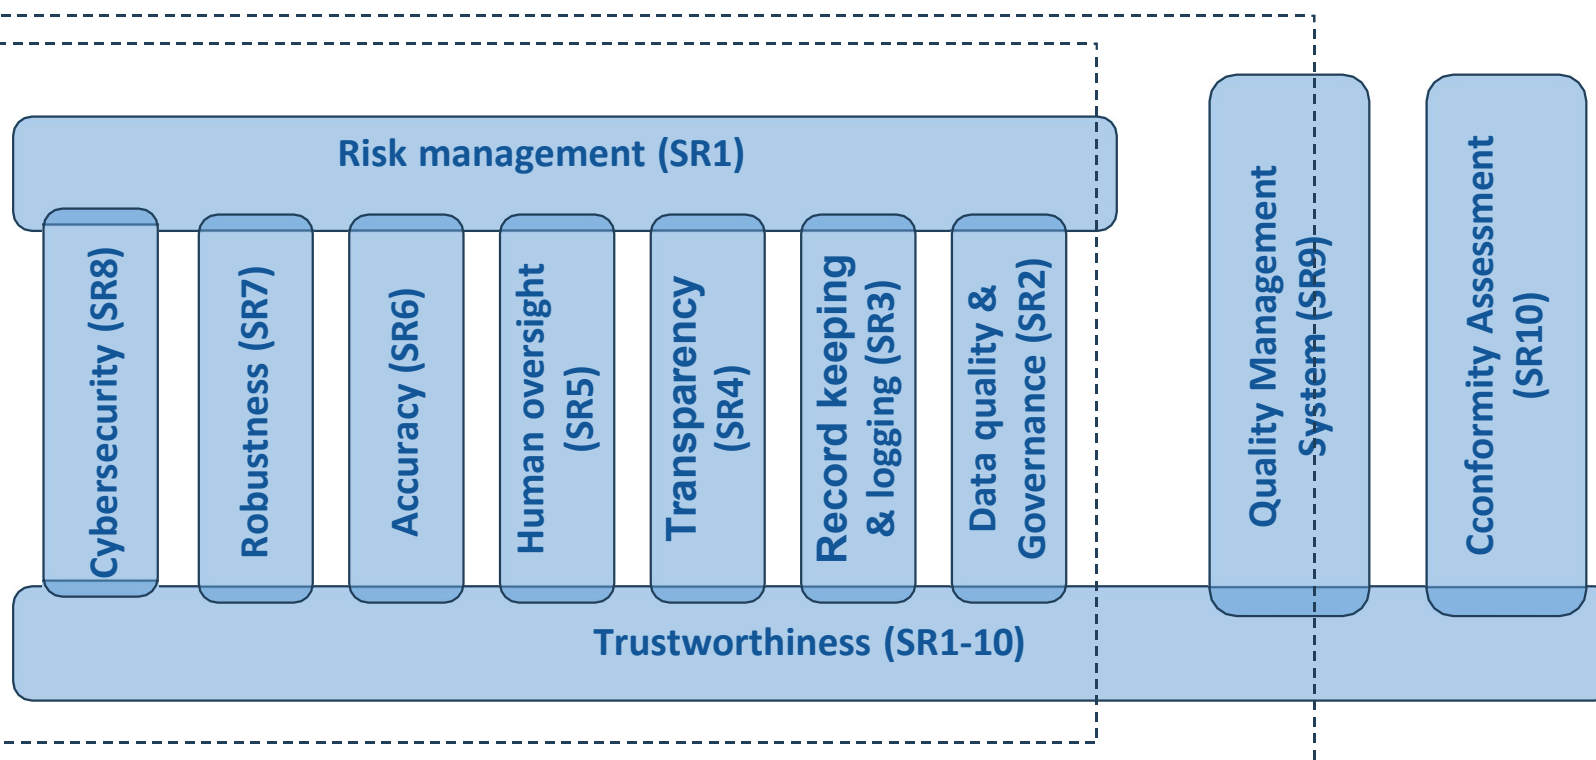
Risk management (SR1)

Cybersecurity (SR8)

Robustness (SR7)

Accuracy (SR6)

Human oversight (SR5)

Transparency (SR4)

Record keeping & logging (SR3)

Data quality & Governance (SR2)

Quality Management System (SR9)

Cconformity Assessment (SR10)

Trustworthiness (SR1-10)